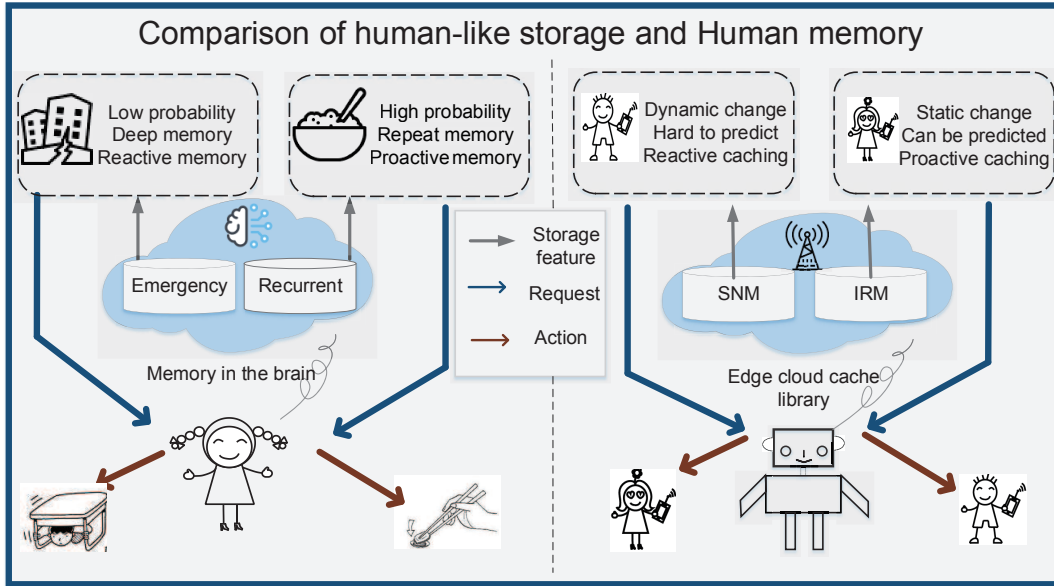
Comparison of human-like storage and Human memory

Low probability
Deep memory
Reactive memory

High probability
Repeat memory
Proactive memory

Dynamic change
Hard to predict
Reactive caching

Static change
Can be predicted
Proactive caching

Emergency

Recurrent

Memory in the brain

Storage feature

Request

Action

SNM

IRM

Edge cloud cache library